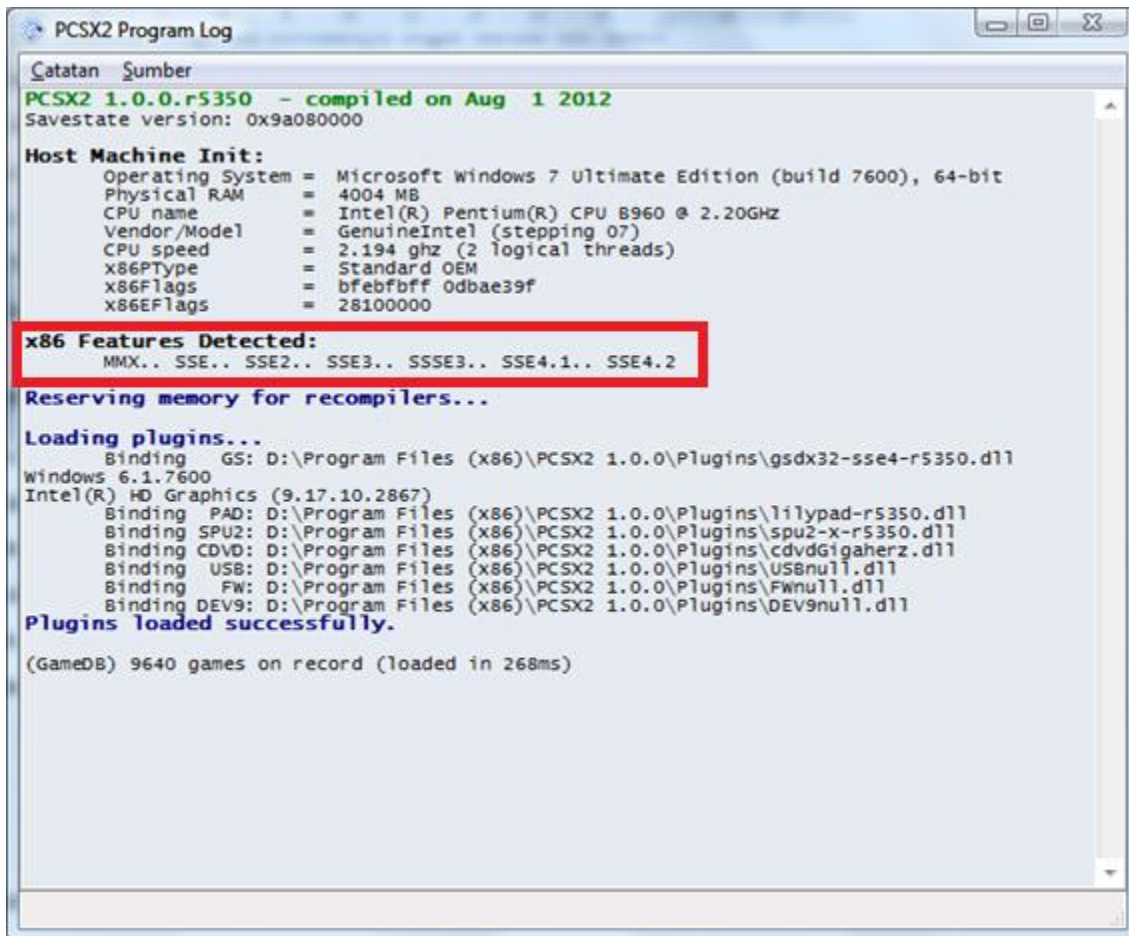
PCSX2 Program Log

Catatan Sumber

PCSX2 1.0.0.r5350 - compiled on Aug 1 2012
Savestate version: 0x9a080000

Host Machine Init:
Operating System = Microsoft Windows 7 Ultimate Edition (build 7600), 64-bit
Physical RAM = 4004 MB
CPU name = Intel(R) Pentium(R) CPU B960 @ 2.20GHz
Vendor/Model = GenuineIntel (stepping 07)
CPU speed = 2.194 ghz (2 logical threads)
x86PType = Standard OEM
x86Flags = bfebfbff 0dbae39f
x86EFlags = 28100000

x86 Features Detected:
MMX.. SSE.. SSE2.. SSE3.. SSSE3.. SSE4.1.. SSE4.2

Reserving memory for recompilers...

Loading plugins...
Binding GS: D:\Program Files (x86)\PCSX2 1.0.0\Plugins\gsdx32-sse4-r5350.dll
Windows 6.1.7600
Intel(R) HD Graphics (9.17.10.2867)
Binding PAD: D:\Program Files (x86)\PCSX2 1.0.0\Plugins\lilypad-r5350.dll
Binding SPU2: D:\Program Files (x86)\PCSX2 1.0.0\Plugins\spu2-x-r5350.dll
Binding CDVD: D:\Program Files (x86)\PCSX2 1.0.0\Plugins\cdvdGigaherz.dll
Binding USB: D:\Program Files (x86)\PCSX2 1.0.0\Plugins\USBnull.dll
Binding FW: D:\Program Files (x86)\PCSX2 1.0.0\Plugins\FWnull.dll
Binding DEV9: D:\Program Files (x86)\PCSX2 1.0.0\Plugins\DEV9null.dll
Plugins loaded successfully.

(GameDB) 9640 games on record (loaded in 268ms)